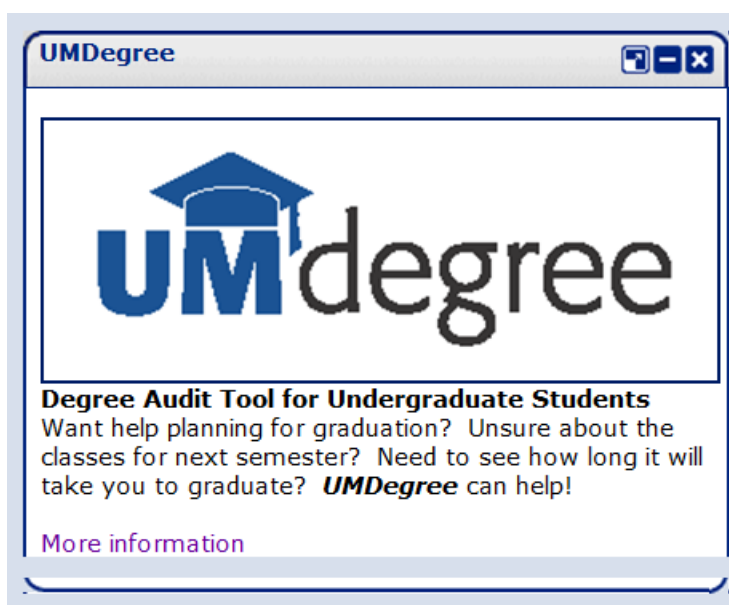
UMDegree

UMdegree

Degree Audit Tool for Undergraduate Students
Want help planning for graduation? Unsure about the classes for next semester? Need to see how long it will take you to graduate? ***UMDegree*** can help!

More information